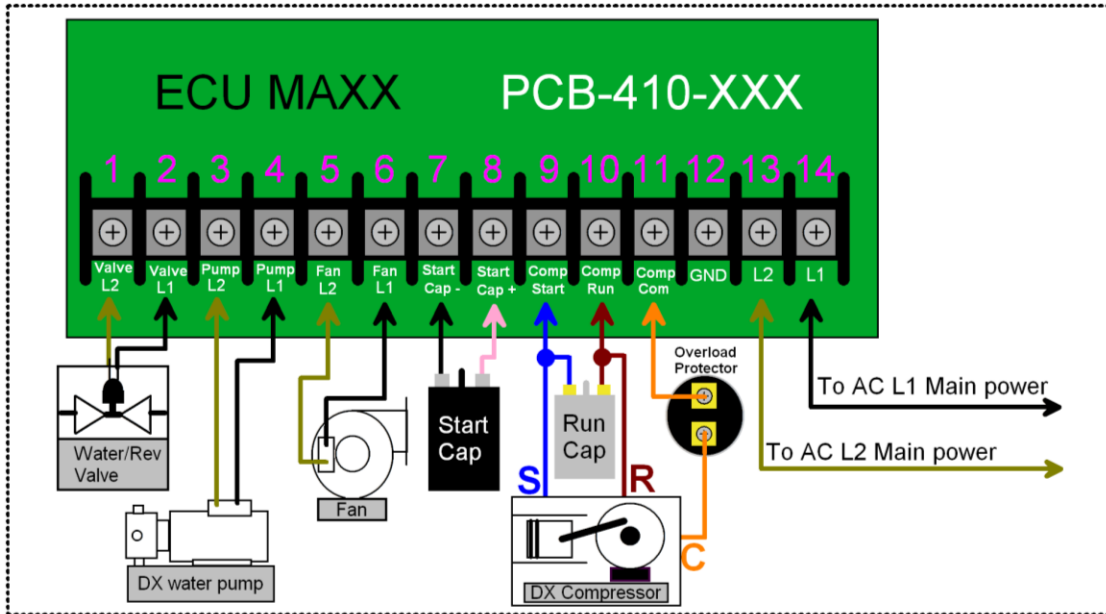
ECU MAXX PCB-410-XXX

1 2 3 4 5 6 7 8 9 10 11 12 13 14

Valve L2
Valve L1
Pump L2
Pump L1
Fan L2
Fan L1
Start Cap -
Start Cap +
Comp Start
Comp Run
Comp Com
GND
L2
L1

Overload Protector

To AC L1 Main power

To AC L2 Main power

Water/Rev Valve

Fan

Start Cap

Run Cap

S

R

C

DX water pump

DX Compressor